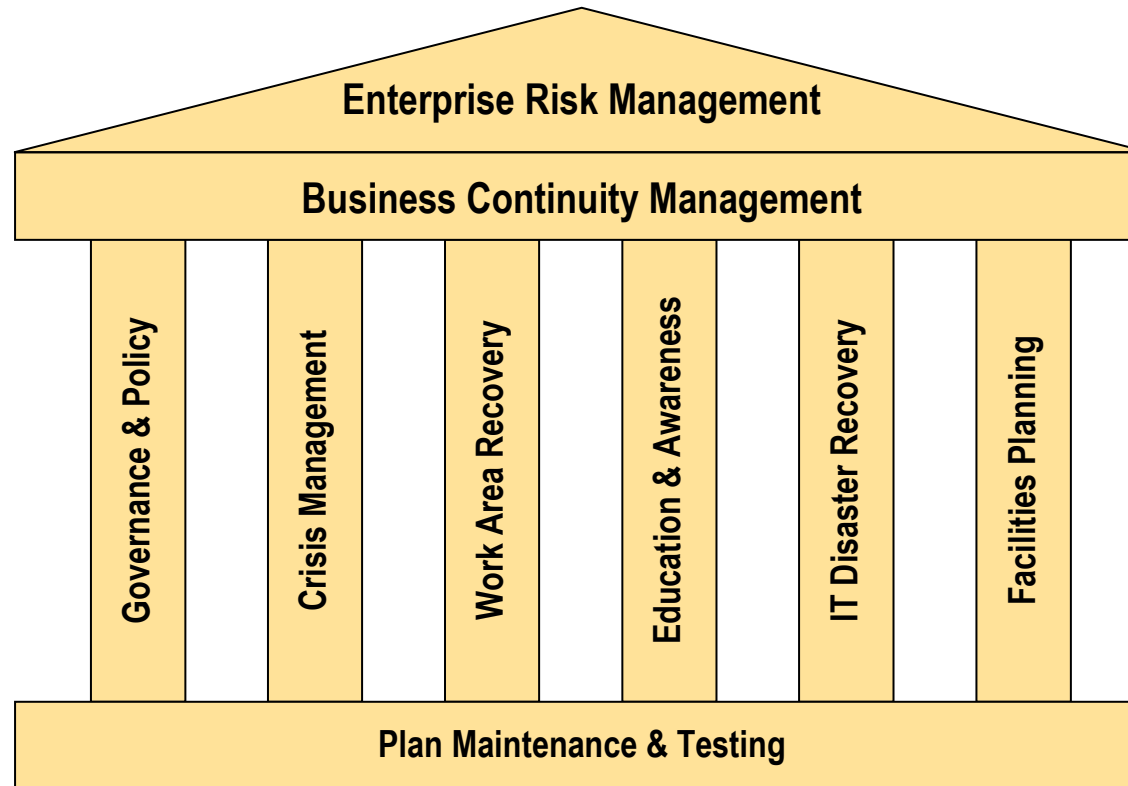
Enterprise Risk Management

Business Continuity Management

Governance & Policy

Crisis Management

Work Area Recovery

Education & Awareness

IT Disaster Recovery

Facilities Planning

Plan Maintenance & Testing